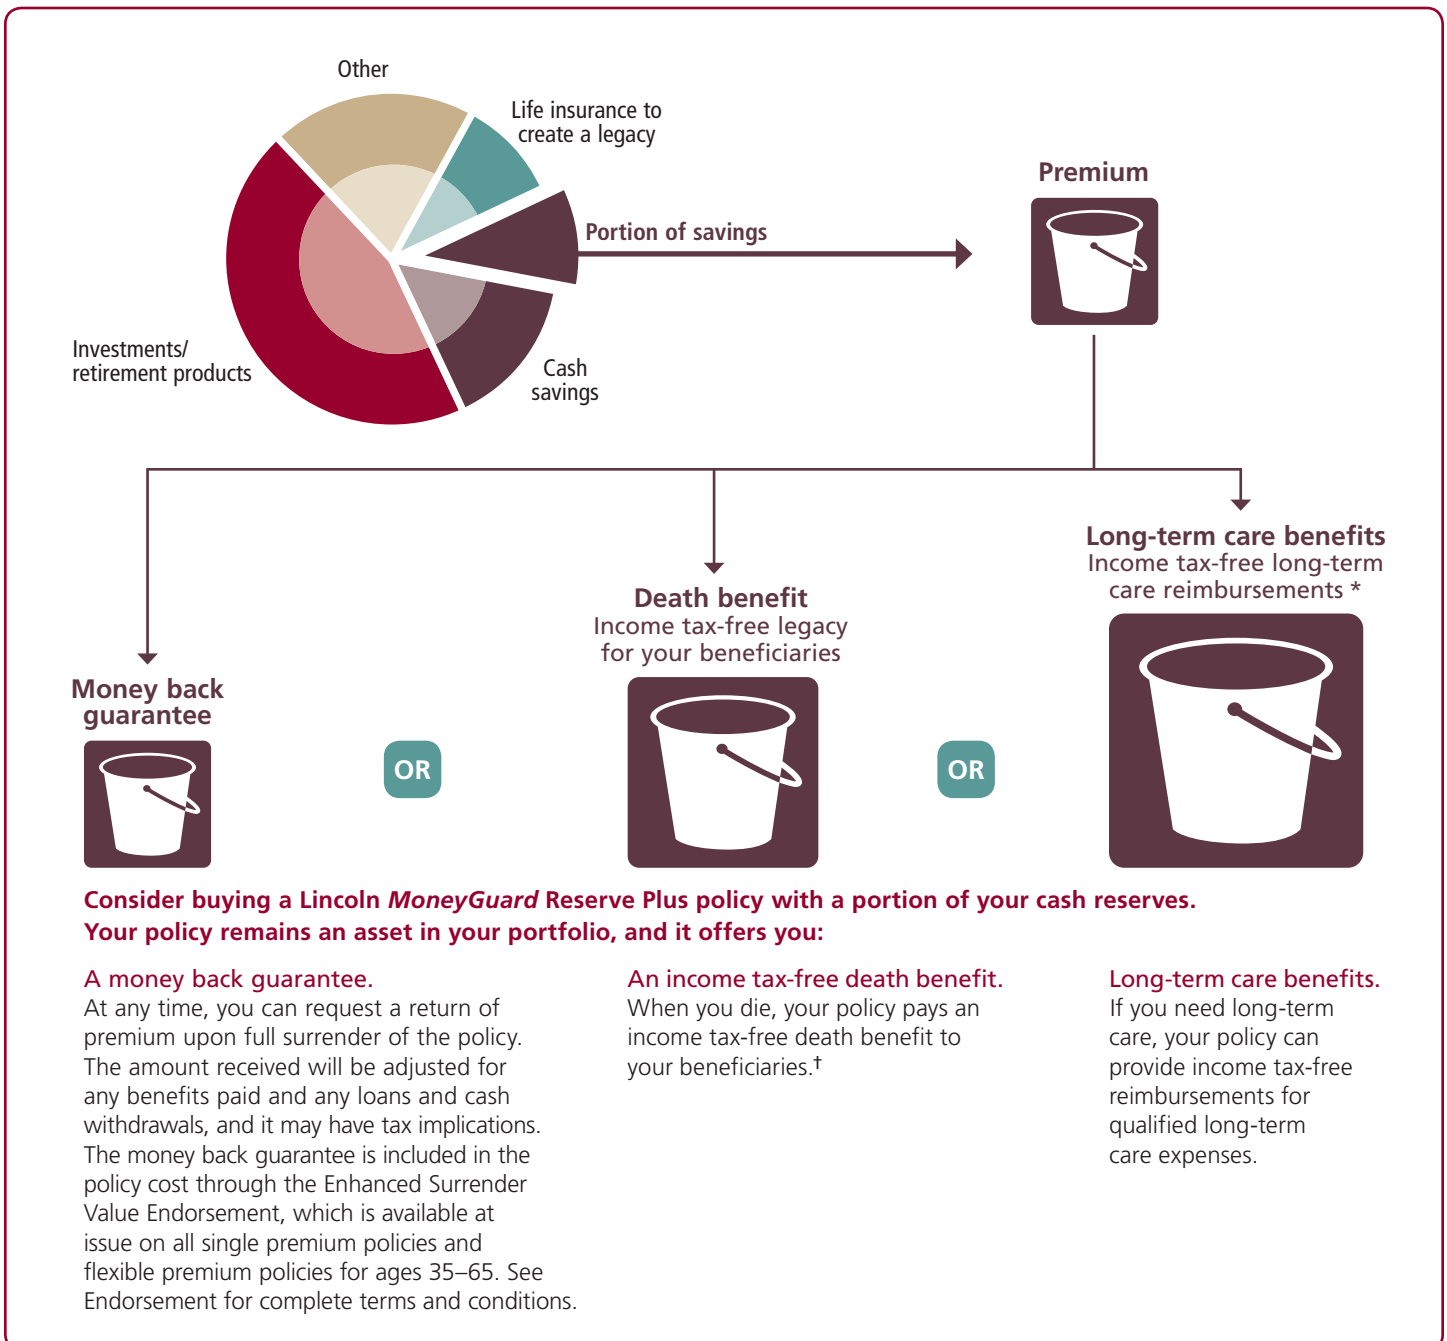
Other

Life insurance to create a legacy

Portion of savings

Premium

Investments/ retirement products

Cash savings

Long-term care benefits
Income tax-free long-term care reimbursements *

Death benefit
Income tax-free legacy for your beneficiaries

Money back guarantee

OR

OR

Consider buying a Lincoln *MoneyGuard* Reserve Plus policy with a portion of your cash reserves. Your policy remains an asset in your portfolio, and it offers you:

A money back guarantee.
At any time, you can request a return of premium upon full surrender of the policy. The amount received will be adjusted for any benefits paid and any loans and cash withdrawals, and it may have tax implications. The money back guarantee is included in the policy cost through the Enhanced Surrender Value Endorsement, which is available at issue on all single premium policies and flexible premium policies for ages 35–65. See Endorsement for complete terms and conditions.

An income tax-free death benefit.
When you die, your policy pays an income tax-free death benefit to your beneficiaries.†

Long-term care benefits.
If you need long-term care, your policy can provide income tax-free reimbursements for qualified long-term care expenses.